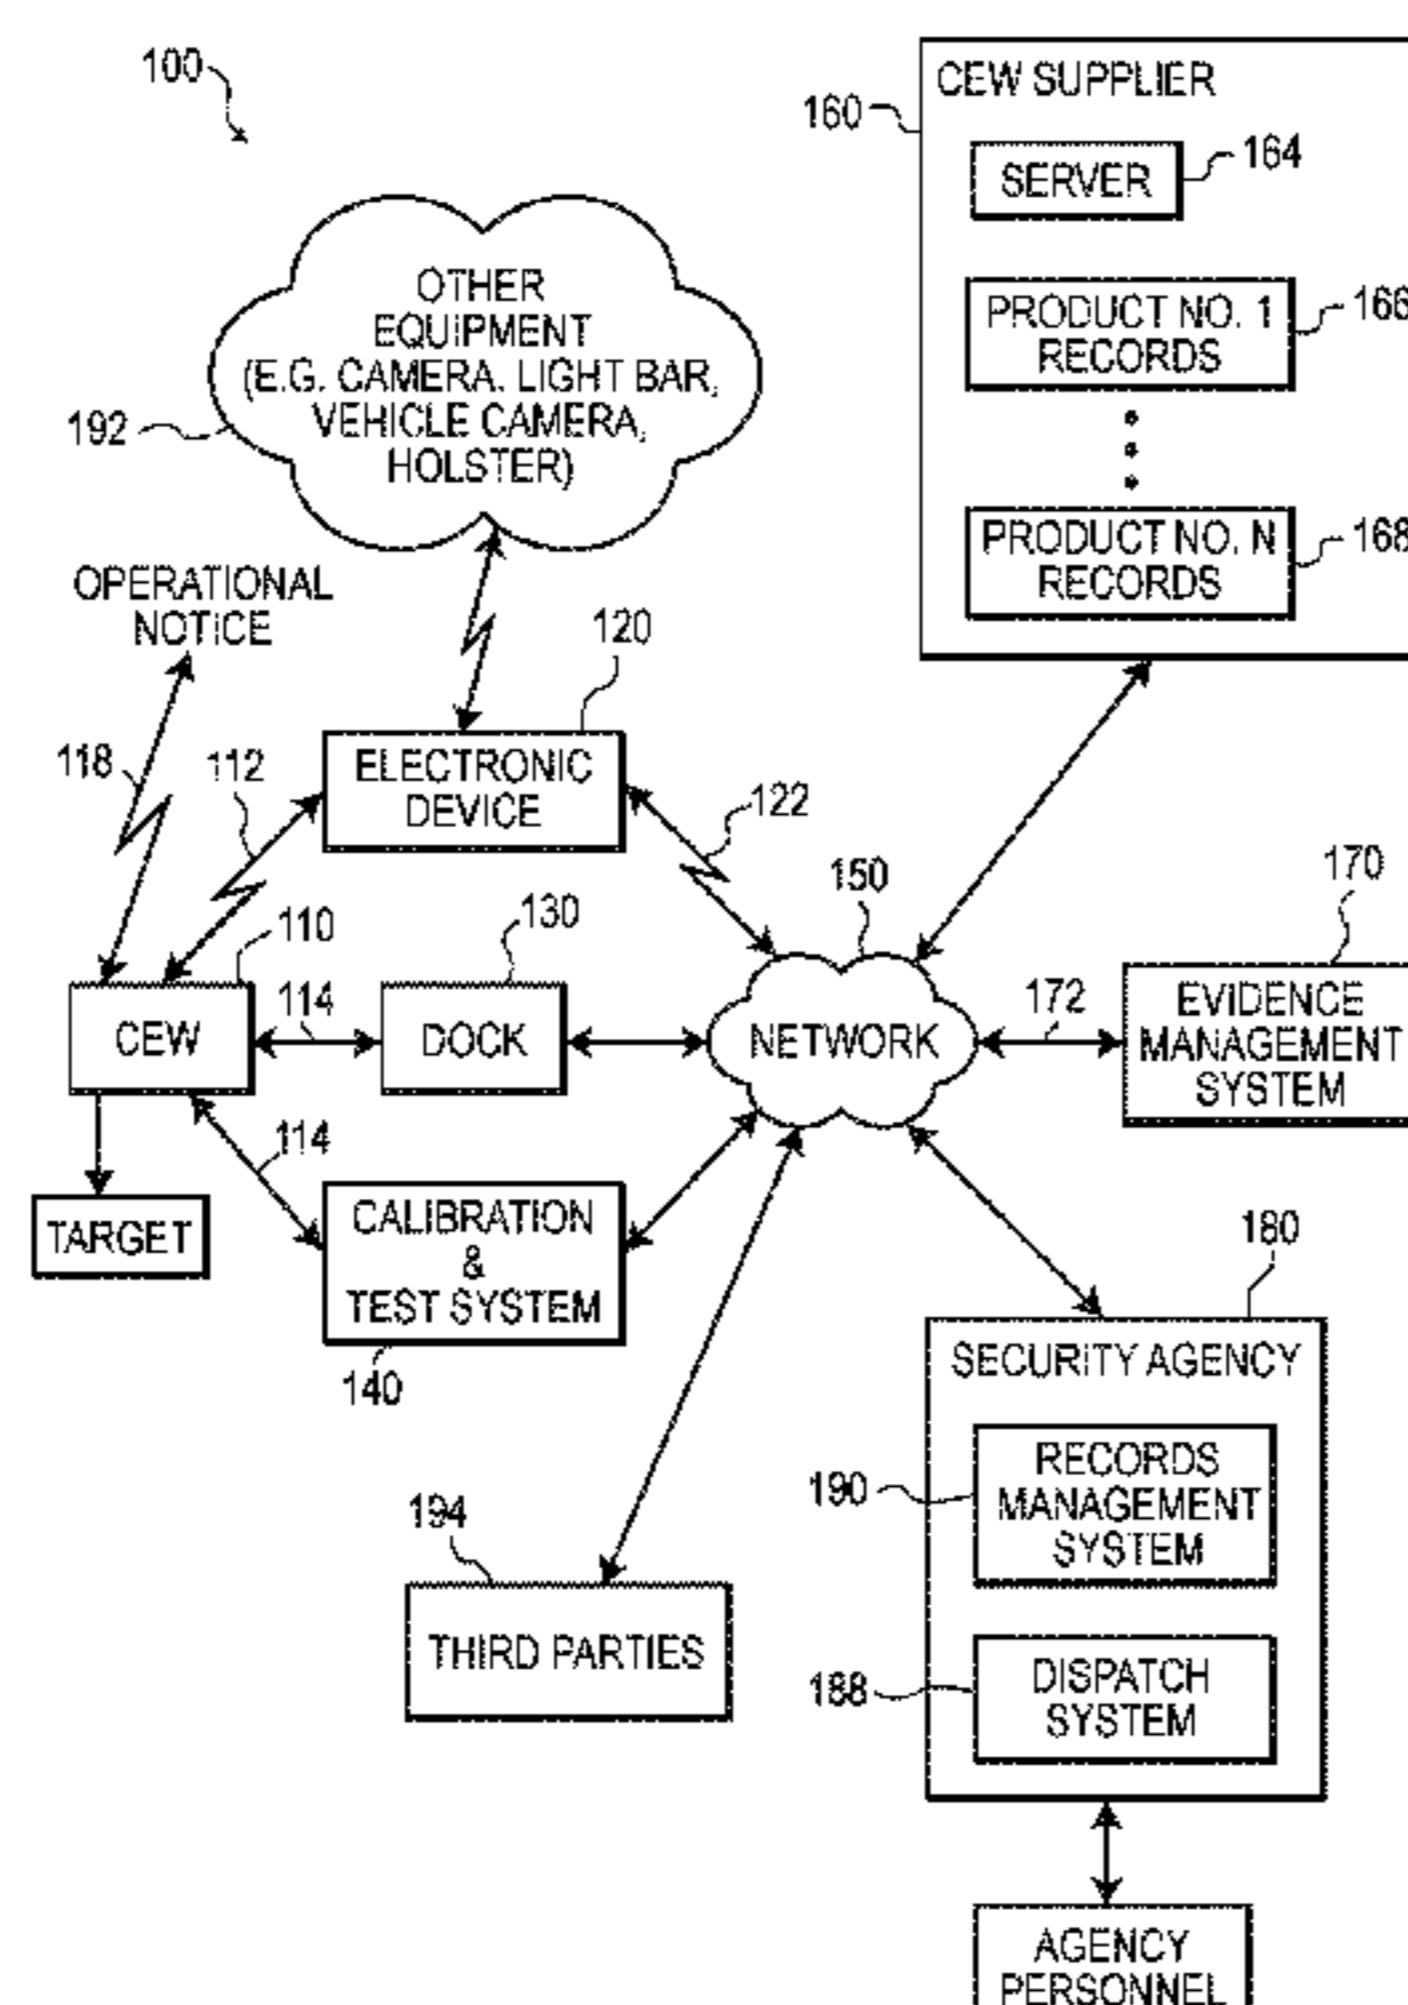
100

160

CEW SUPPLIER

SERVER 164

PRODUCT NO. 1 RECORDS 166

PRODUCT NO. N RECORDS 168

192

OTHER EQUIPMENT (E.G. CAMERA, LIGHT BAR, VEHICLE CAMERA, HOLSTER)

OPERATIONAL NOTICE

120

118

112

ELECTRONIC DEVICE

122

150

170

110

130

CEW

114

DOCK

NETWORK

172

EVIDENCE MANAGEMENT SYSTEM

114

TARGET

CALIBRATION & TEST SYSTEM

180

140

SECURITY AGENCY

194

190

RECORDS MANAGEMENT SYSTEM

THIRD PARTIES

188

DISPATCH SYSTEM

AGENCY PERSONNEL